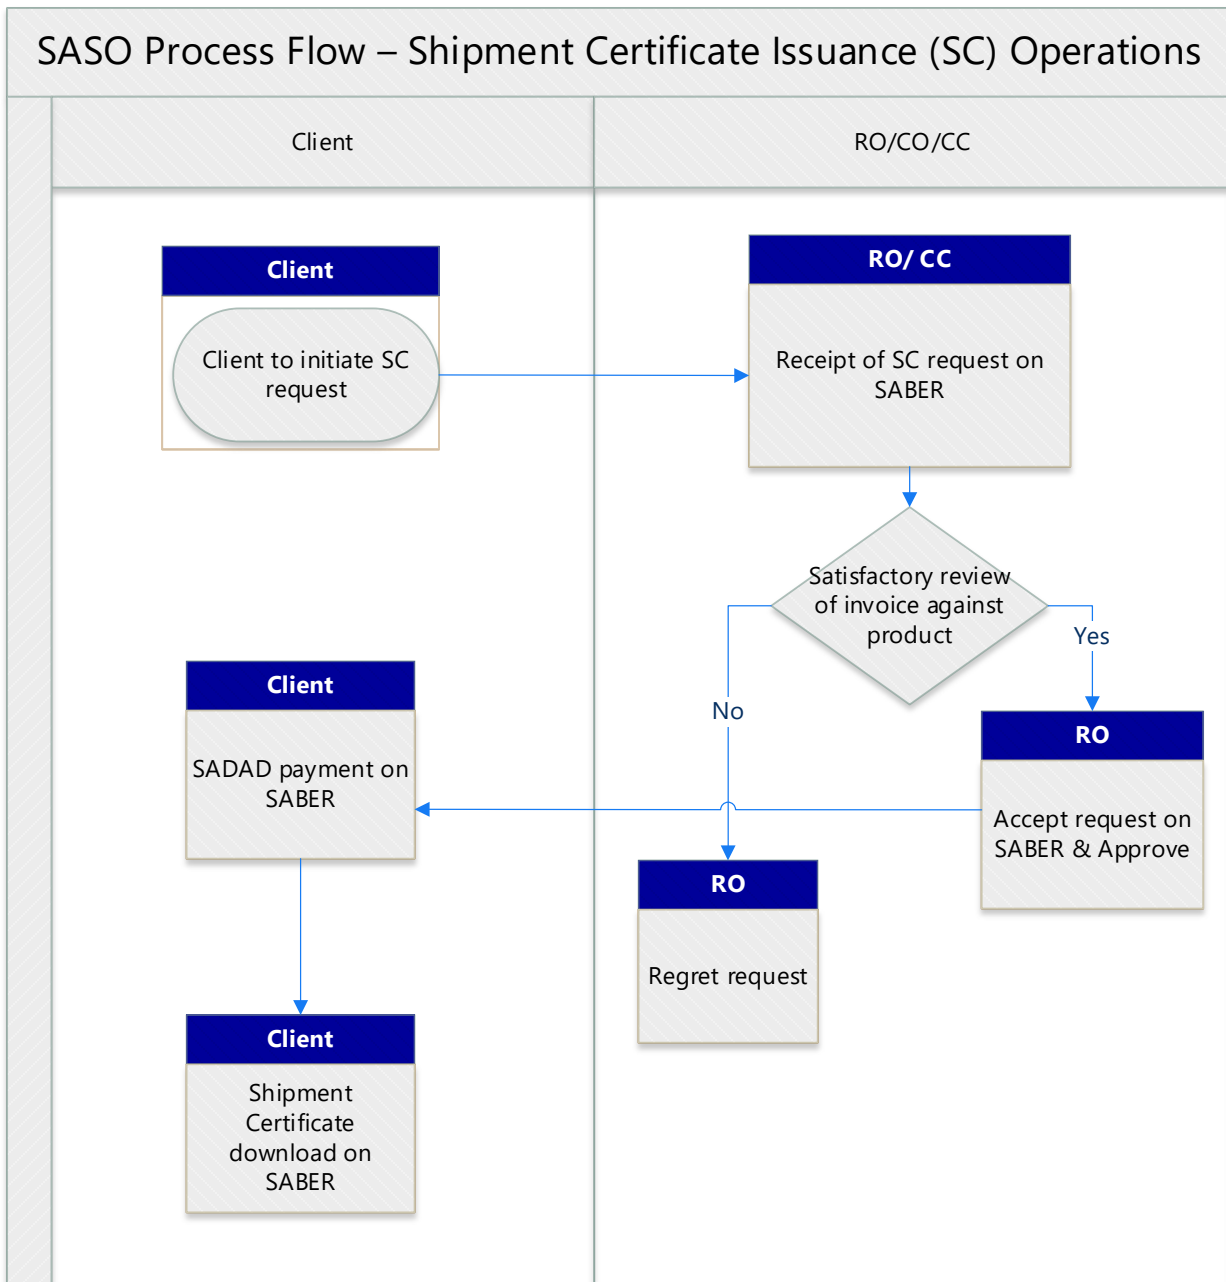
SASO Process Flow – Shipment Certificate Issuance (SC) Operations

Client

RO/CO/CC

Client

Client to initiate SC request

RO/ CC

Receipt of SC request on SABER

Satisfactory review of invoice against product

No

Yes

Client

SADAD payment on SABER

RO

Accept request on SABER & Approve

RO

Regret request

Client

Shipment Certificate download on SABER